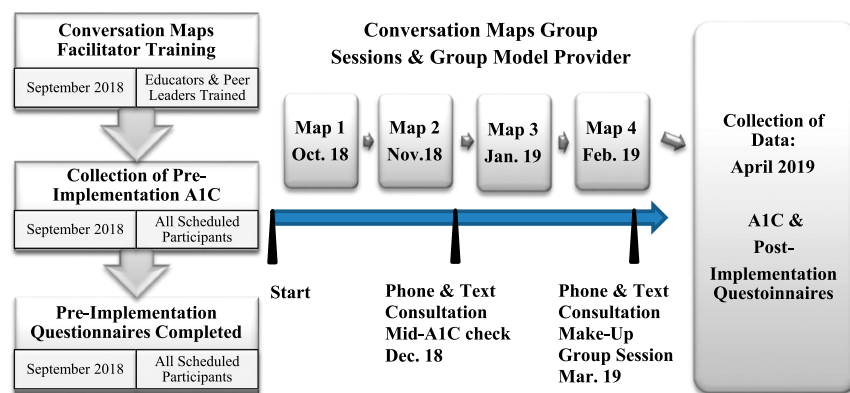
Conversation Maps Facilitator Training

September 2018

Educators & Peer Leaders Trained

Collection of Pre-Implementation A1C

September 2018

All Scheduled Participants

Pre-Implementation Questionnaires Completed

September 2018

All Scheduled Participants

Conversation Maps Group Sessions & Group Model Provider

Map 1 Oct. 18

Map 2 Nov.18

Map 3 Jan. 19

Map 4 Feb. 19

Start

Phone & Text Consultation Mid-A1C check Dec. 18

Phone & Text Consultation Make-Up Group Session Mar. 19

Collection of Data: April 2019

A1C & Post-Implementation Questoinnaires